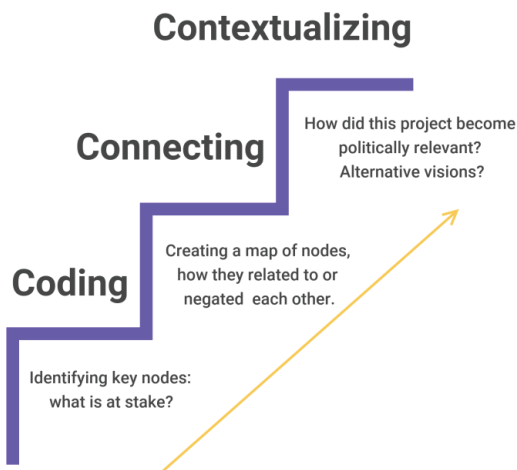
Contextualizing

Connecting

How did this project become politically relevant? Alternative visions?

Creating a map of nodes, how they related to or negated each other.

Coding

Identifying key nodes: what is at stake?